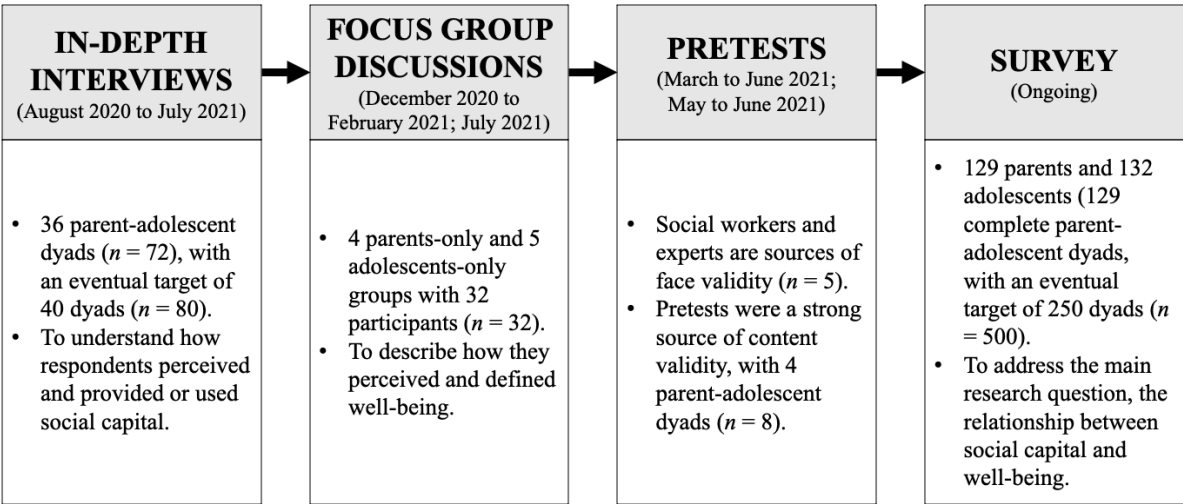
IN-DEPTH INTERVIEWS
(August 2020 to July 2021)

• 36 parent-adolescent dyads ($n$ = 72), with an eventual target of 40 dyads ($n$ = 80).
• To understand how respondents perceived and provided or used social capital.

FOCUS GROUP DISCUSSIONS
(December 2020 to February 2021; July 2021)

• 4 parents-only and 5 adolescents-only groups with 32 participants ($n$ = 32).
• To describe how they perceived and defined well-being.

PRETESTS
(March to June 2021; May to June 2021)

• Social workers and experts are sources of face validity ($n$ = 5).
• Pretests were a strong source of content validity, with 4 parent-adolescent dyads ($n$ = 8).

SURVEY
(Ongoing)

• 129 parents and 132 adolescents (129 complete parent-adolescent dyads, with an eventual target of 250 dyads ($n$ = 500).
• To address the main research question, the relationship between social capital and well-being.